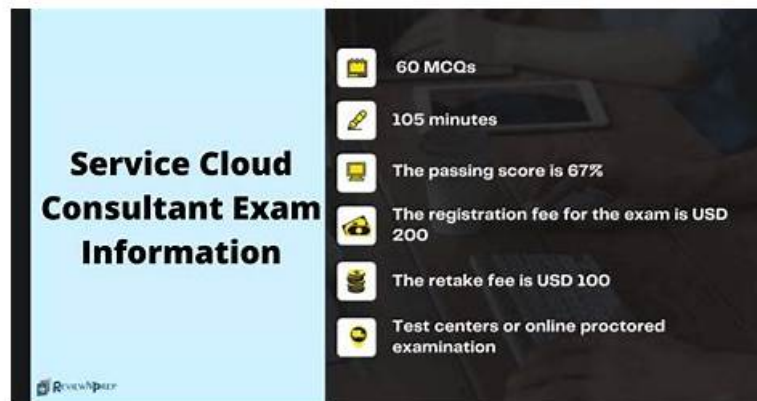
Service Cloud Consultant Exam Information

60 MCQs

105 minutes

The passing score is 67%

The registration fee for the exam is USD 200

The retake fee is USD 100

Test centers or online proctored examination

ReviewNPrep